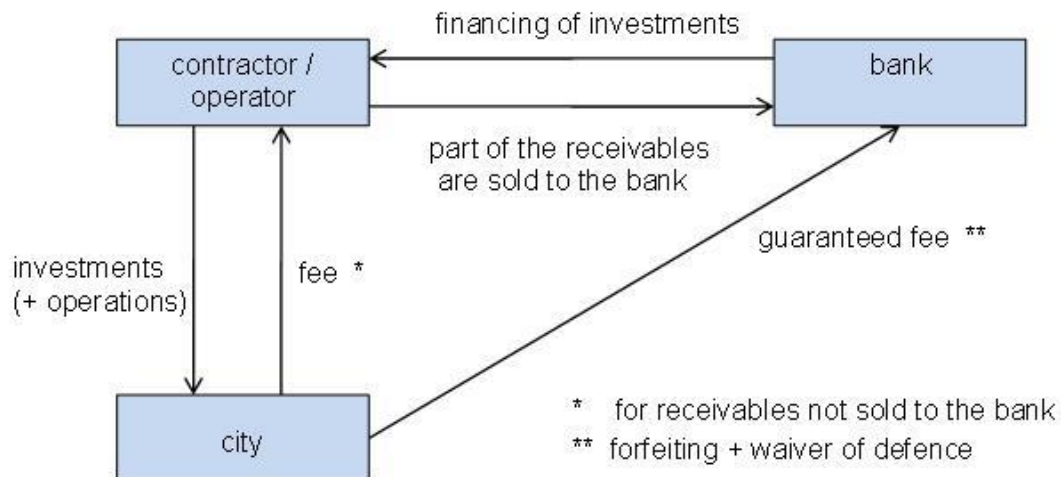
financing of investments

contractor / operator

bank

part of the receivables are sold to the bank

guaranteed fee **

investments (+ operations)

fee *

city

* for receivables not sold to the bank

** forfeiting + waiver of defence